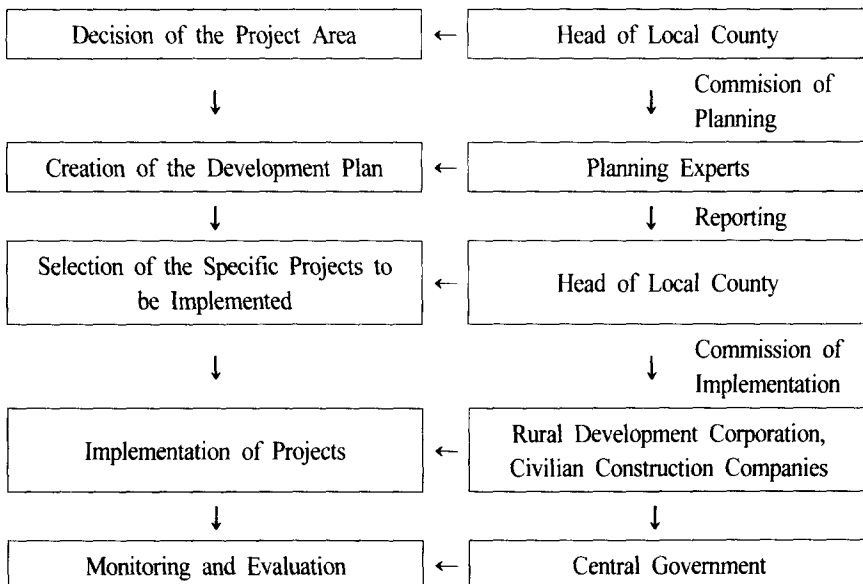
Decision of the Project Area ← Head of Local County

Commision of Planning

Creation of the Development Plan ← Planning Experts

Reporting

Selection of the Specific Projects to be Implemented ← Head of Local County

Commission of Implementation

Implementation of Projects ← Rural Development Corporation, Civilian Construction Companies

Monitoring and Evaluation ← Central Government